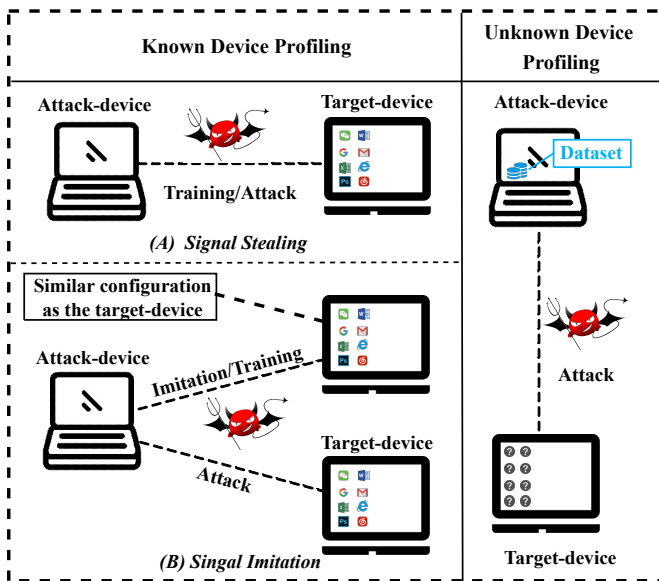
Known Device Profiling

Unknown Device Profiling

Attack-device

Target-device

Training/Attack

(A) Signal Stealing

Attack-device

Dataset

Similar configuration as the target-device

Attack-device

Imitation/Training

Attack

Target-device

Attack

(B) Singal Imitation

Target-device